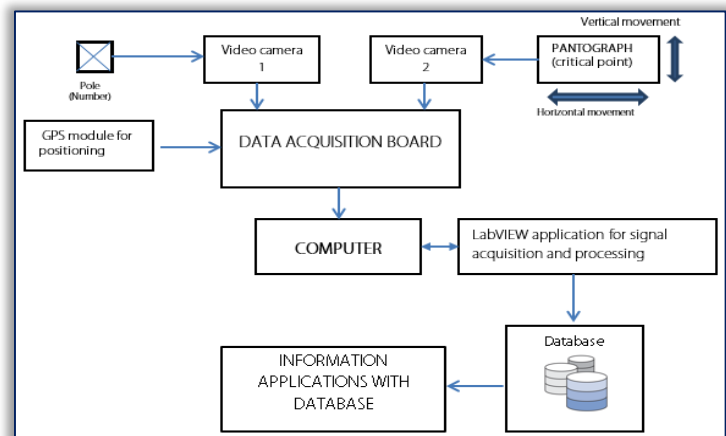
Vertical movement

Pole (Number)

Video camera 1

Video camera 2

PANTOGRAPH (critical point)

Horizontal movement

GPS module for positioning

DATA ACQUISITION BOARD

COMPUTER

LabVIEW application for signal acquisition and processing

Database

INFORMATION APPLICATIONS WITH DATABASE